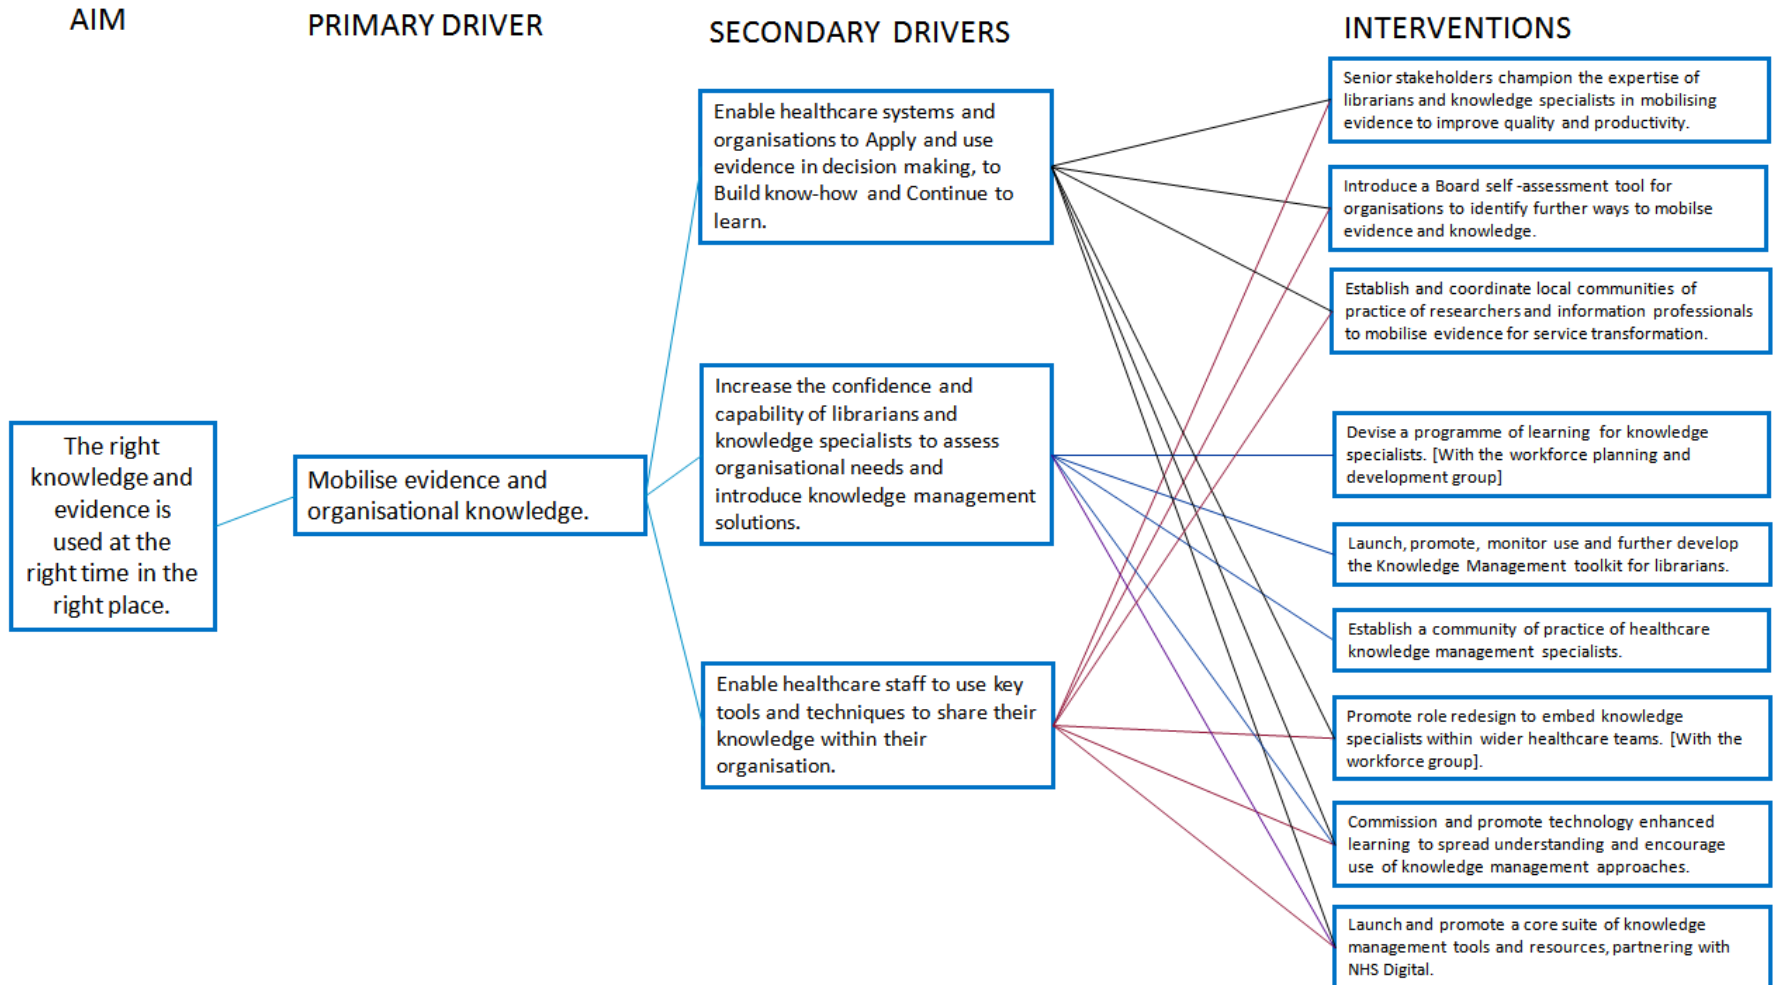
AIM

PRIMARY DRIVER

SECONDARY DRIVERS

INTERVENTIONS

The right knowledge and evidence is used at the right time in the right place.

Mobilise evidence and organisational knowledge.

Enable healthcare systems and organisations to Apply and use evidence in decision making, to Build know-how and Continue to learn.

Increase the confidence and capability of librarians and knowledge specialists to assess organisational needs and introduce knowledge management solutions.

Enable healthcare staff to use key tools and techniques to share their knowledge within their organisation.

Senior stakeholders champion the expertise of librarians and knowledge specialists in mobilising evidence to improve quality and productivity.

Introduce a Board self -assessment tool for organisations to identify further ways to mobilse evidence and knowledge.

Establish and coordinate local communities of practice of researchers and information professionals to mobilise evidence for service transformation.

Devise a programme of learning for knowledge specialists. [With the workforce planning and development group]

Launch, promote, monitor use and further develop the Knowledge Management toolkit for librarians.

Establish a community of practice of healthcare knowledge management specialists.

Promote role redesign to embed knowledge specialists within wider healthcare teams. [With the workforce group].

Commission and promote technology enhanced learning to spread understanding and encourage use of knowledge management approaches.

Launch and promote a core suite of knowledge management tools and resources, partnering with NHS Digital.